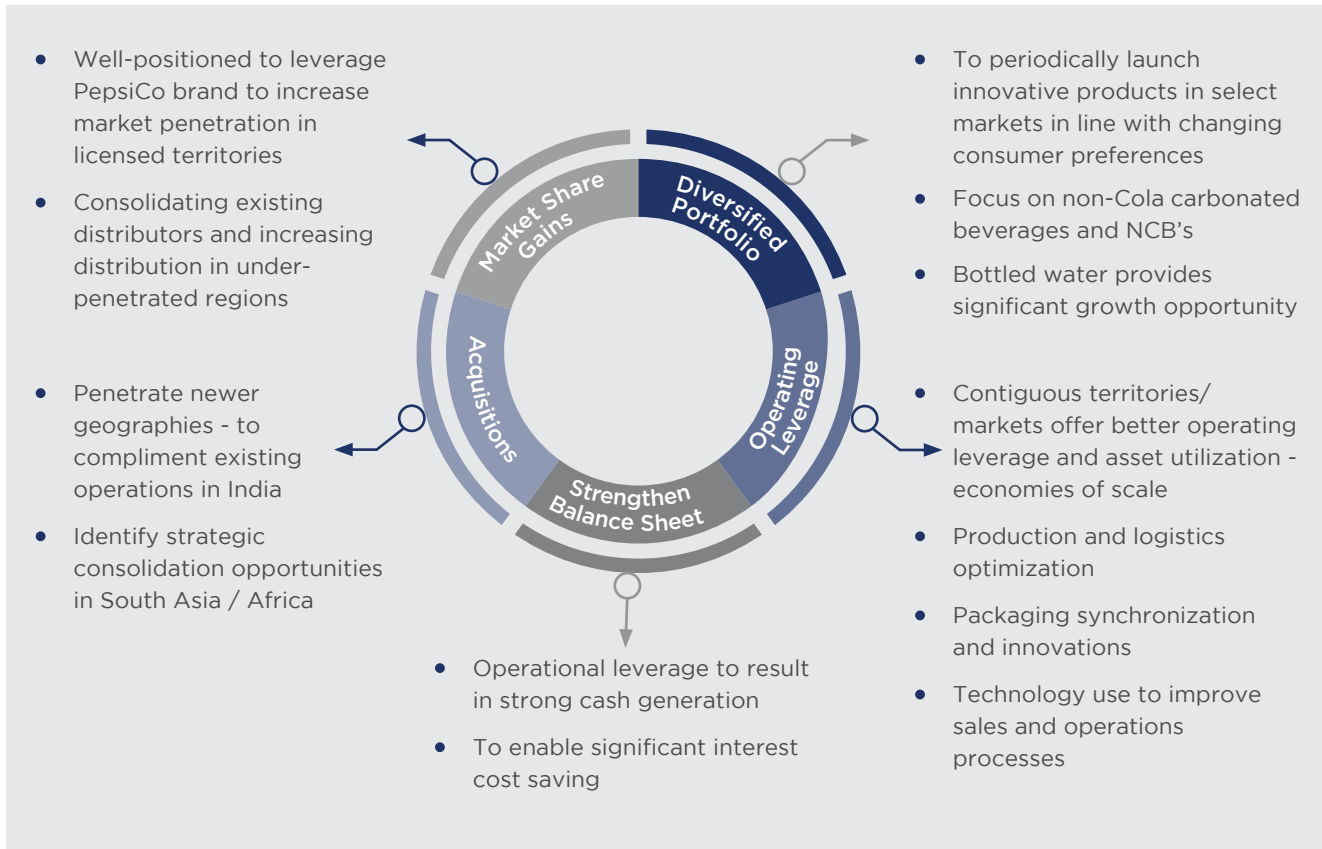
- Well-positioned to leverage PepsiCo brand to increase market penetration in licensed territories
- Consolidating existing distributors and increasing distribution in under-penetrated regions

- Penetrate newer geographies - to compliment existing operations in India
- Identify strategic consolidation opportunities in South Asia / Africa

Market Share Gains

Diversified Portfolio

Operating Leverage

Strengthen Balance Sheet

Acquisitions

- To periodically launch innovative products in select markets in line with changing consumer preferences
- Focus on non-Cola carbonated beverages and NCB's
- Bottled water provides significant growth opportunity

- Contiguous territories/ markets offer better operating leverage and asset utilization - economies of scale
- Production and logistics optimization
- Packaging synchronization and innovations
- Technology use to improve sales and operations processes

- Operational leverage to result in strong cash generation
- To enable significant interest cost saving